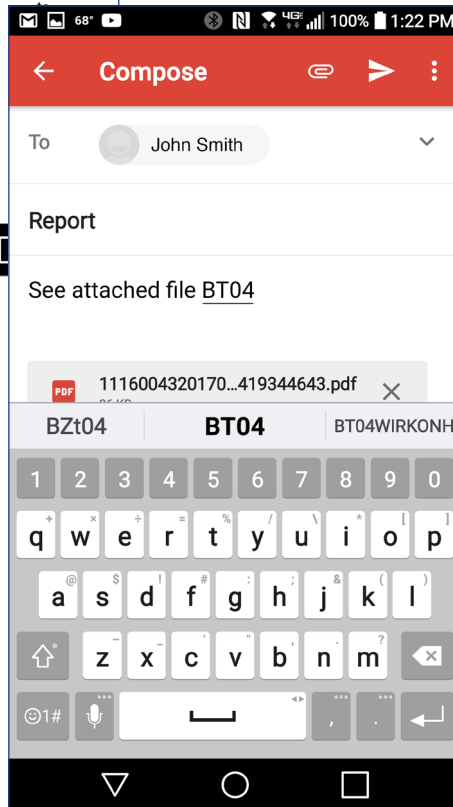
68° 4G 100% 1:22 PM

Compose

To John Smith

Report

See attached file BT04

PDF 1116004320170...419344643.pdf

BZt04 BT04 BT04WIRKONH

1 2 3 4 5 6 7 8 9 0

+ × ÷ = % \ * [ ]
q w e r t y u i o p

@ $ ! # ; & ( )
a s d f g h j k l

- ' : " ?
z x c v b n m

☺1# ,